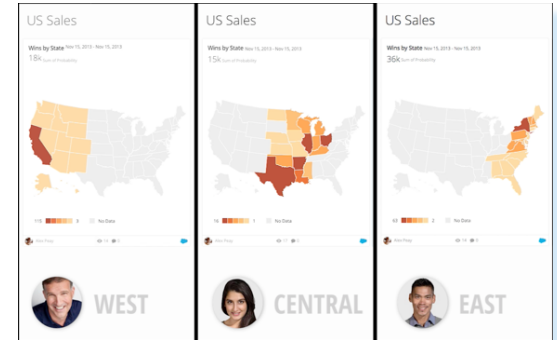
US Sales

Wins by State Nov 15, 2015 - Nov 15, 2015

18k Sum of Probability

115 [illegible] No Data

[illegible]

WEST

US Sales

Wins by State Nov 15, 2015 - Nov 15, 2015

15k Sum of Probability

16 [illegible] 1 No Data

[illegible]

CENTRAL

US Sales

Wins by State Nov 15, 2015 - Nov 15, 2015

36k Sum of Probability

63 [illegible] 3 No Data

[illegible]

EAST